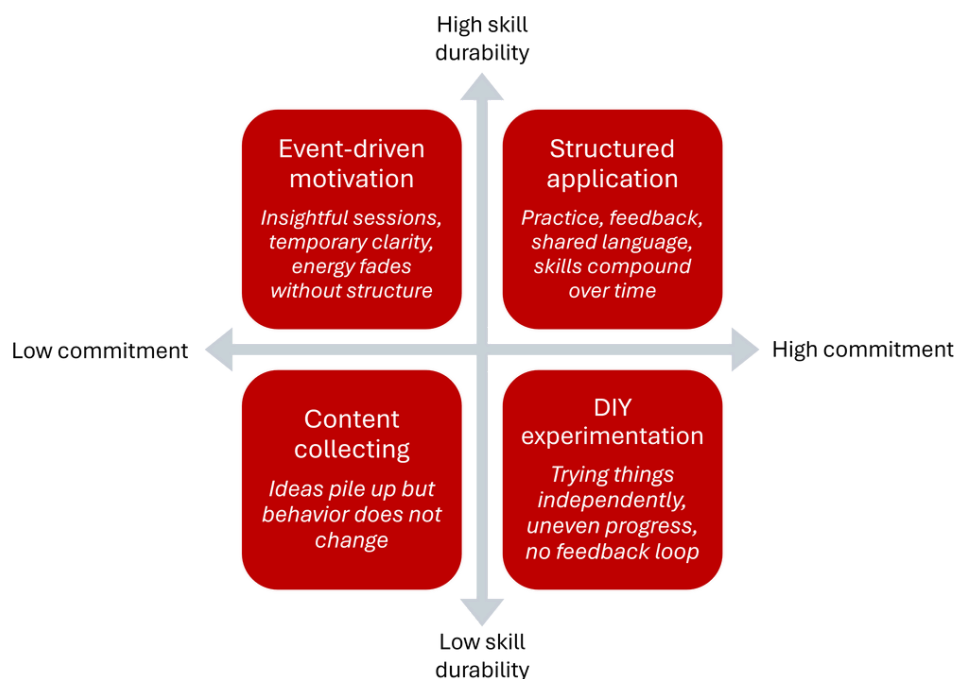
High skill durability

Event-driven motivation

*Insightful sessions, temporary clarity, energy fades without structure*

Structured application

*Practice, feedback, shared language, skills compound over time*

Low commitment

High commitment

Content collecting

*Ideas pile up but behavior does not change*

DIY experimentation

*Trying things independently, uneven progress, no feedback loop*

Low skill durability